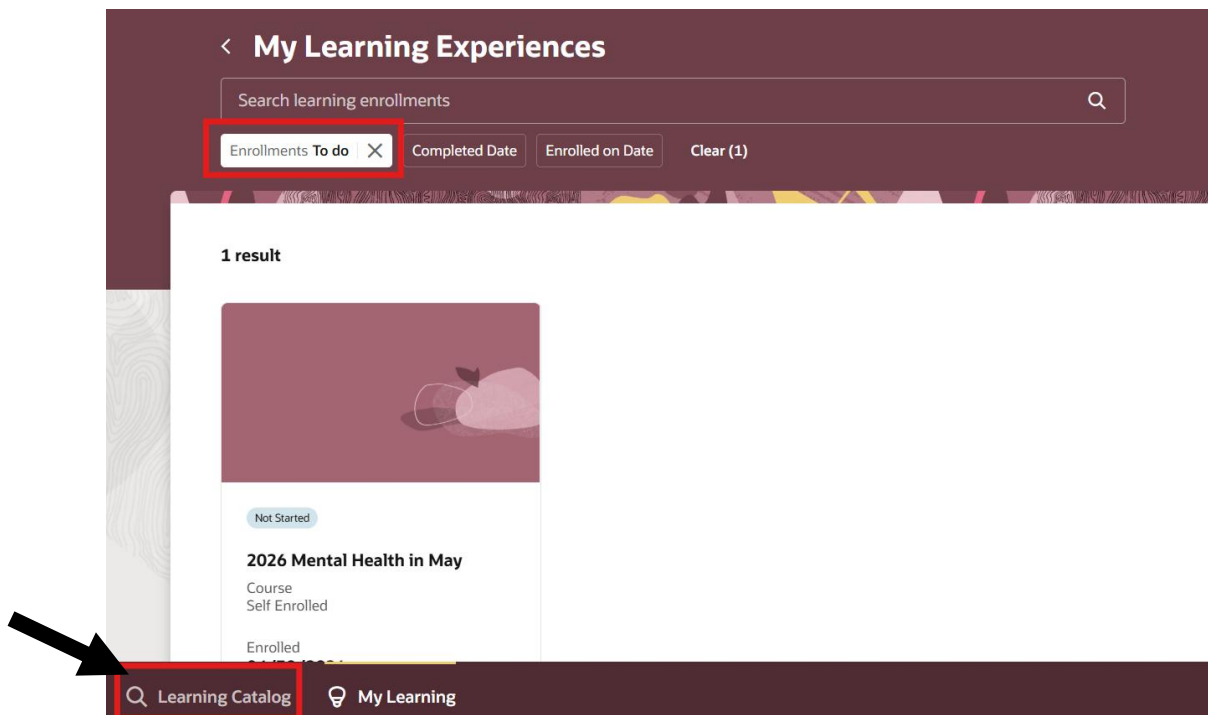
< My Learning Experiences

Search learning enrollments

Enrollments To do ✕ Completed Date Enrolled on Date Clear (1)

1 result

Not Started

2026 Mental Health in May

Course
Self Enrolled

Enrolled
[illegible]

Learning Catalog My Learning